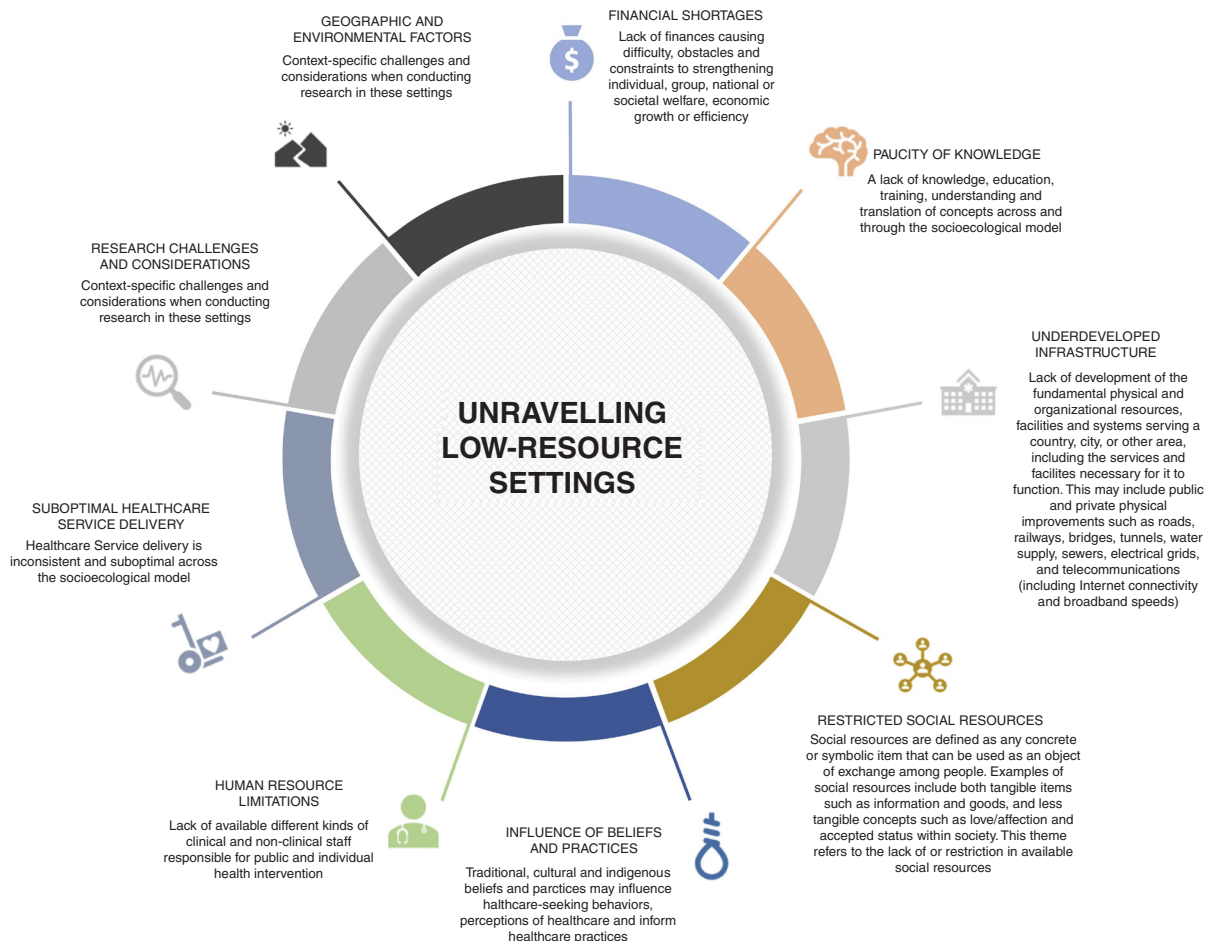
GEOGRAPHIC AND ENVIRONMENTAL FACTORS

Context-specific challenges and considerations when conducting research in these settings

FINANCIAL SHORTAGES

Lack of finances causing difficulty, obstacles and constraints to strengthening individual, group, national or societal welfare, economic growth or efficiency

PAUCITY OF KNOWLEDGE

A lack of knowledge, education, training, understanding and translation of concepts across and through the socioecological model

RESEARCH CHALLENGES AND CONSIDERATIONS

Context-specific challenges and considerations when conducting research in these settings

UNDERDEVELOPED INFRASTRUCTURE

Lack of development of the fundamental physical and organizational resources, facilities and systems serving a country, city, or other area, including the services and facilites necessary for it to function. This may include public and private physical improvements such as roads, railways, bridges, tunnels, water supply, sewers, electrical grids, and telecommunications (including Internet connectivity and broadband speeds)

UNRAVELLING LOW-RESOURCE SETTINGS

SUBOPTIMAL HEALTHCARE SERVICE DELIVERY

Healthcare Service delivery is inconsistent and suboptimal across the socioecological model

RESTRICTED SOCIAL RESOURCES

Social resources are defined as any concrete or symbolic item that can be used as an object of exchange among people. Examples of social resources include both tangible items such as information and goods, and less tangible concepts such as love/affection and accepted status within society. This theme refers to the lack of or restriction in available social resources

HUMAN RESOURCE LIMITATIONS

Lack of available different kinds of clinical and non-clinical staff responsible for public and individual health intervention

INFLUENCE OF BELIEFS AND PRACTICES

Traditional, cultural and indigenous beliefs and parctices may influence halthcare-seeking behaviors, perceptions of healthcare and inform healthcare practices